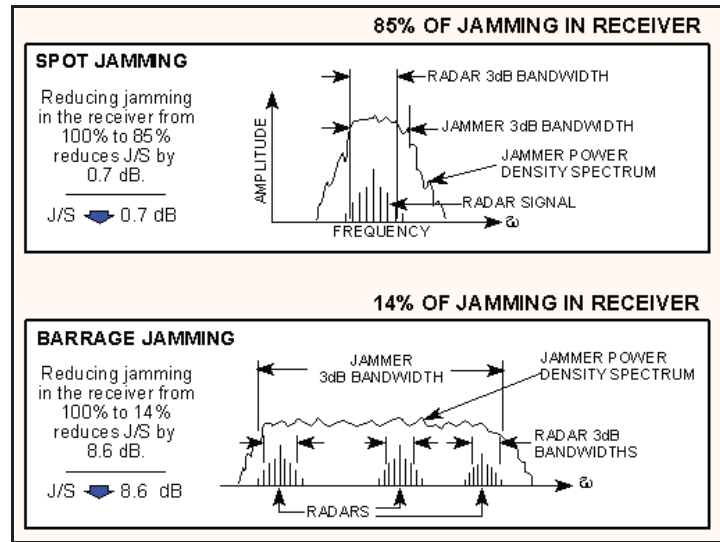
85% OF JAMMING IN RECEIVER

SPOT JAMMING

Reducing jamming in the receiver from 100% to 85% reduces J/S by 0.7 dB.

J/S 0.7 dB

RADAR 3dB BANDWIDTH

JAMMER 3dB BANDWIDTH

AMPLITUDE

JAMMER POWER DENSITY SPECTRUM

RADAR SIGNAL

FREQUENCY

ω

14% OF JAMMING IN RECEIVER

BARRAGE JAMMING

Reducing jamming in the receiver from 100% to 14% reduces J/S by 8.6 dB.

J/S 8.6 dB

JAMMER 3dB BANDWIDTH

JAMMER POWER DENSITY SPECTRUM

RADAR 3dB BANDWIDTHS

ω

RADARS